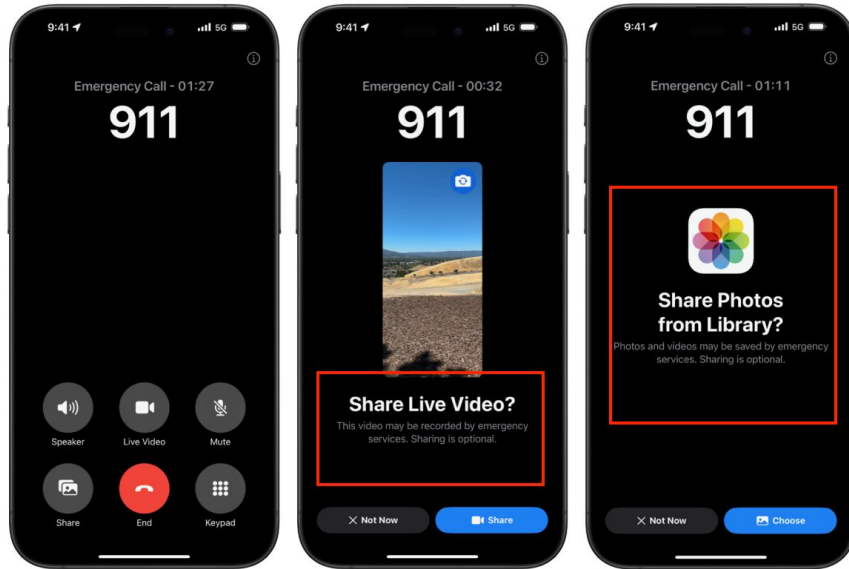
9:41 5G

Emergency Call - 01:27

911

Speaker

Live Video

Mute

Share

End

Keypad

9:41 5G

Emergency Call - 00:32

911

Share Live Video?

This video may be recorded by emergency services. Sharing is optional.

Not Now

Share

9:41 5G

Emergency Call - 01:11

911

Share Photos from Library?

Photos and videos may be saved by emergency services. Sharing is optional.

Not Now

Choose